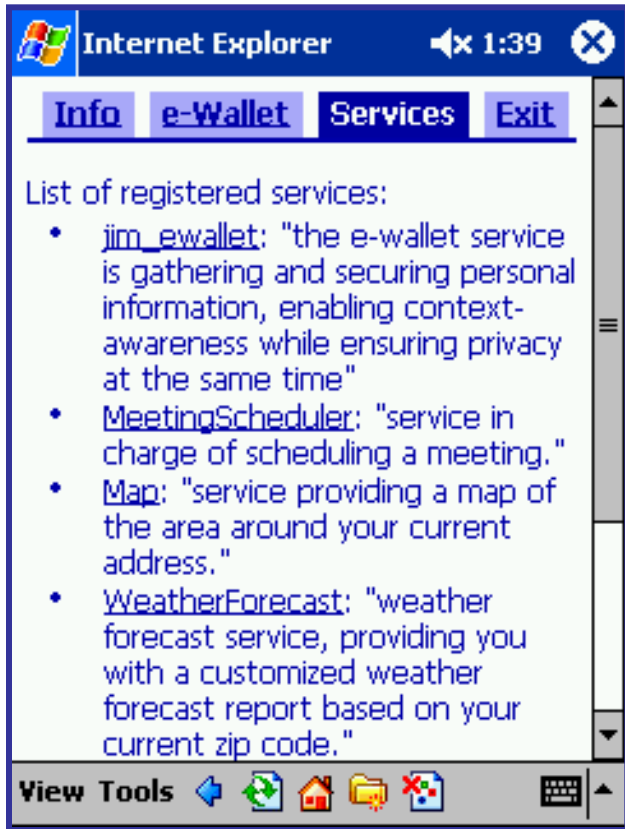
Internet Explorer 1:39

Info e-Wallet Services Exit

List of registered services:

- jim_ewallet: "the e-wallet service is gathering and securing personal information, enabling context-awareness while ensuring privacy at the same time"
- MeetingScheduler: "service in charge of scheduling a meeting."
- Map: "service providing a map of the area around your current address."
- WeatherForecast: "weather forecast service, providing you with a customized weather forecast report based on your current zip code."

View Tools